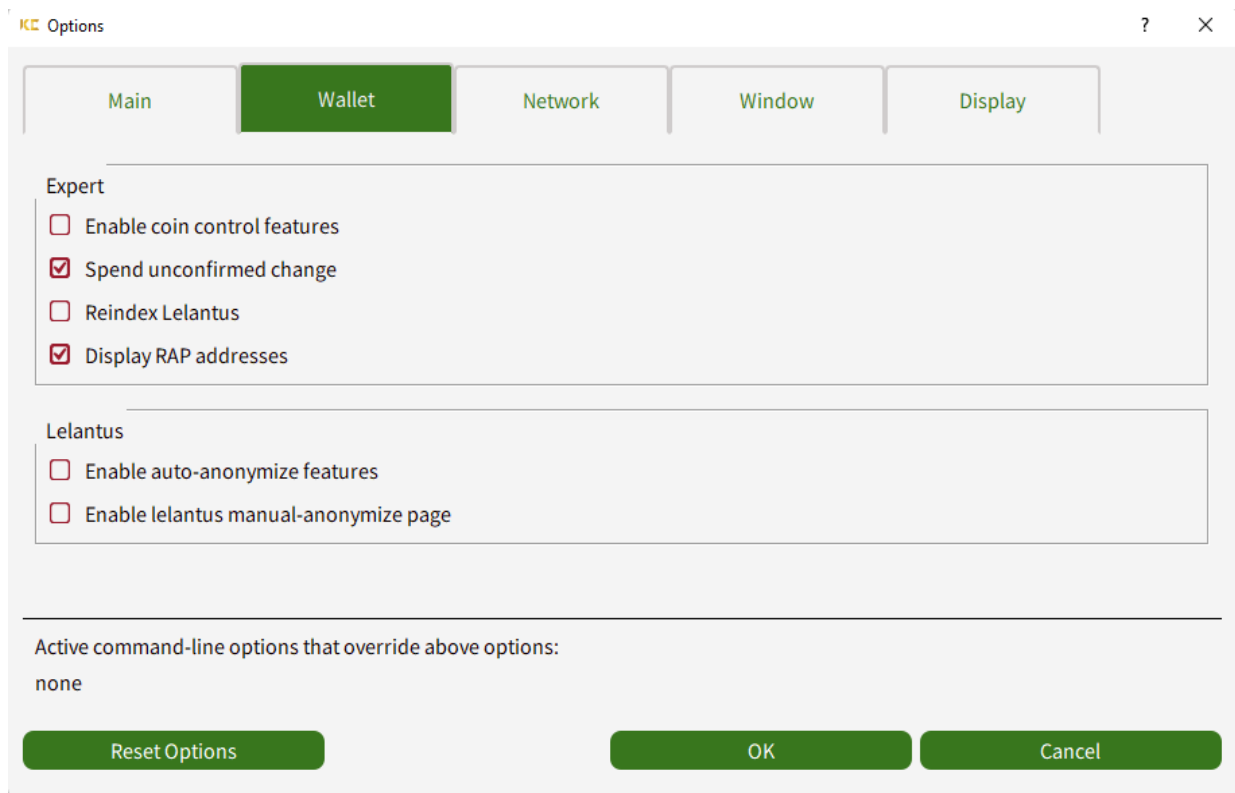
Options

?

Main

Wallet

Network

Window

Display

Expert

Enable coin control features

Spend unconfirmed change

Reindex Lelantus

Display RAP addresses

Lelantus

Enable auto-anonymize features

Enable lelantus manual-anonymize page

Active command-line options that override above options:

none

Reset Options

OK

Cancel